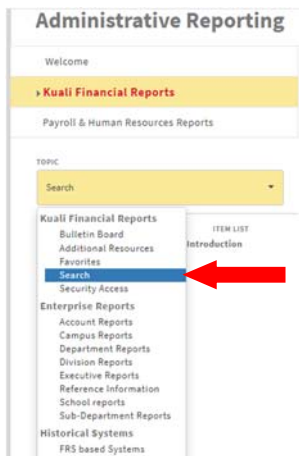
Administrative Reporting

Welcome

Kuali Financial Reports

Payroll & Human Resources Reports

TOPIC

Search

ITEM LIST

Introduction

Kuali Financial Reports
Bulletin Board
Additional Resources
Favorites
Search
Security Access

Enterprise Reports
Account Reports
Campus Reports
Department Reports
Division Reports
Executive Reports
Reference Information
School reports
Sub-Department Reports

Historical Systems
FRS based Systems